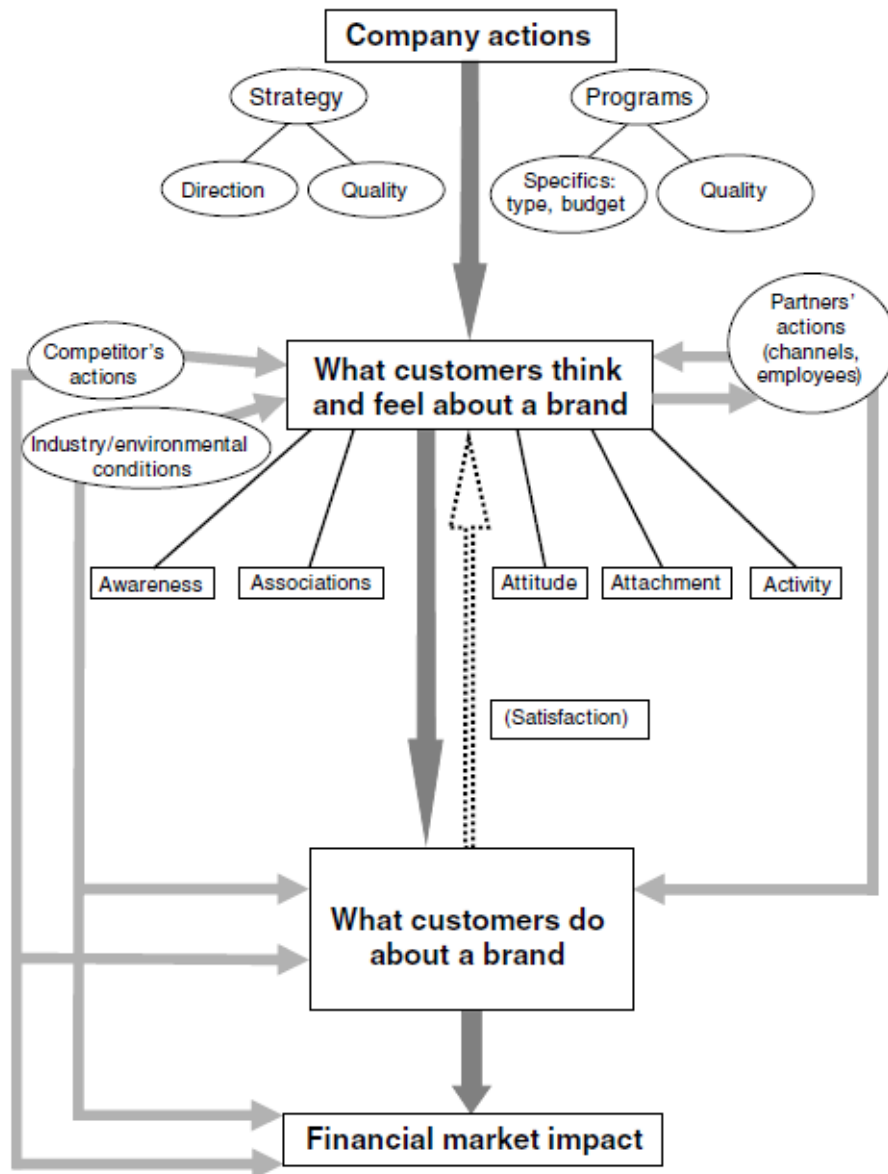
Company actions

Strategy

Direction

Quality

Programs

Specifics: type, budget

Quality

Competitor's actions

Industry/environmental conditions

What customers think and feel about a brand

Partners' actions (channels, employees)

Awareness

Associations

Attitude

Attachment

Activity

(Satisfaction)

What customers do about a brand

Financial market impact